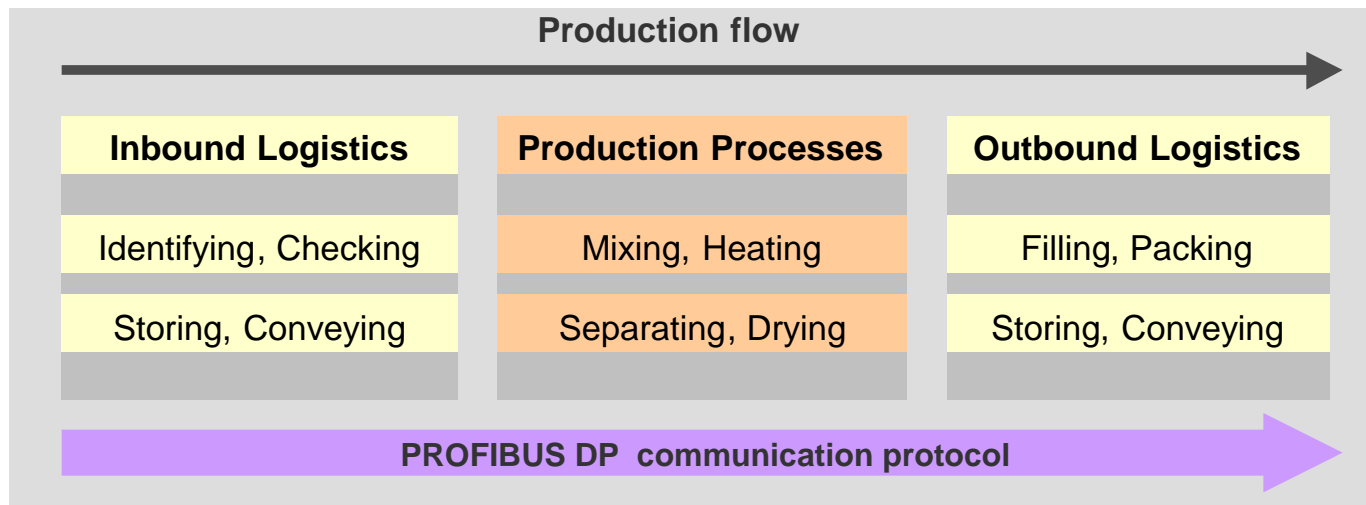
Production flow

Inbound Logistics

Identifying, Checking

Storing, Conveying

Production Processes

Mixing, Heating

Separating, Drying

Outbound Logistics

Filling, Packing

Storing, Conveying

PROFIBUS DP communication protocol